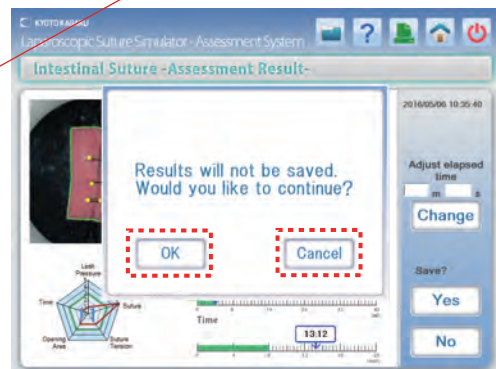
KYOTOKAGAKU
Laparoscopic Suture Simulator - Assessment System
Intestinal Suture -Assessment Result-
2016/05/06 10:35:40
Results will not be saved.
Would you like to continue?
OK
Cancel
Adjust elapsed time
m s
Change
Save?
Yes
No
Leak Pressure
Suture
Suture Tension
Opening Area
Time
Time
13:12